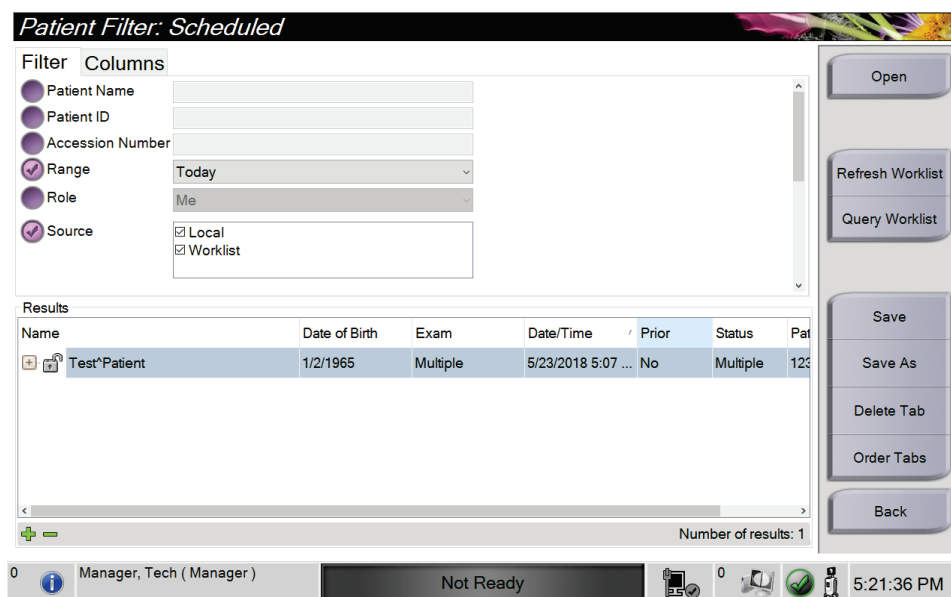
Patient Filter: Scheduled

Filter Columns

Patient Name
Patient ID
Accession Number
Range Today
Role Me
Source
☑ Local
☑ Worklist

Open

Refresh Worklist

Query Worklist

Results

| Name | Date of Birth | Exam | Date/Time | Prior | Status | Pat |
|---|---|---|---|---|---|---|
| Test^Patient | 1/2/1965 | Multiple | 5/23/2018 5:07 ... | No | Multiple | 123 |

Number of results: 1

Save

Save As

Delete Tab

Order Tabs

Back

0 Manager, Tech ( Manager )

Not Ready

0

5:21:36 PM